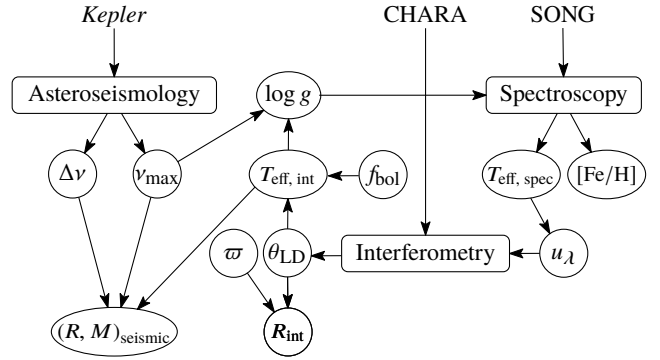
*Kepler*

CHARA

SONG

Asteroseismology

$\log g$

Spectroscopy

$\Delta\nu$

$\nu_{\text{max}}$

$T_{\text{eff, int}}$

$f_{\text{bol}}$

$T_{\text{eff, spec}}$

[Fe/H]

$\varpi$

$\theta_{\text{LD}}$

Interferometry

$u_\lambda$

$(R, M)_{\text{seismic}}$

$R_{\text{int}}$